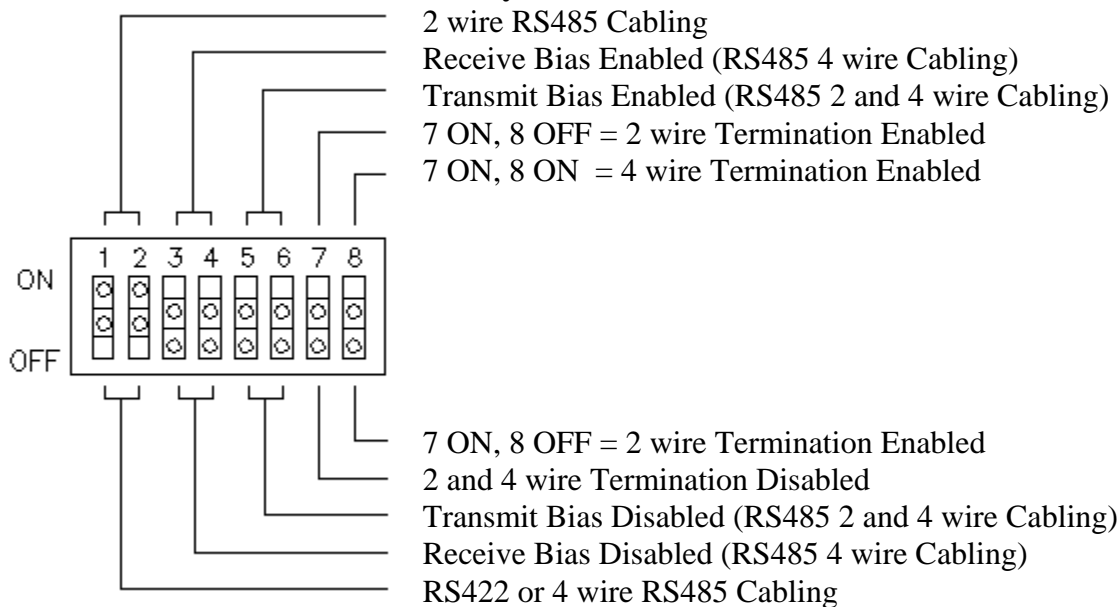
2 wire RS485 Cabling
Receive Bias Enabled (RS485 4 wire Cabling)
Transmit Bias Enabled (RS485 2 and 4 wire Cabling)
7 ON, 8 OFF = 2 wire Termination Enabled
7 ON, 8 ON = 4 wire Termination Enabled

ON
OFF
1 2 3 4 5 6 7 8

7 ON, 8 OFF = 2 wire Termination Enabled
2 and 4 wire Termination Disabled
Transmit Bias Disabled (RS485 2 and 4 wire Cabling)
Receive Bias Disabled (RS485 4 wire Cabling)
RS422 or 4 wire RS485 Cabling